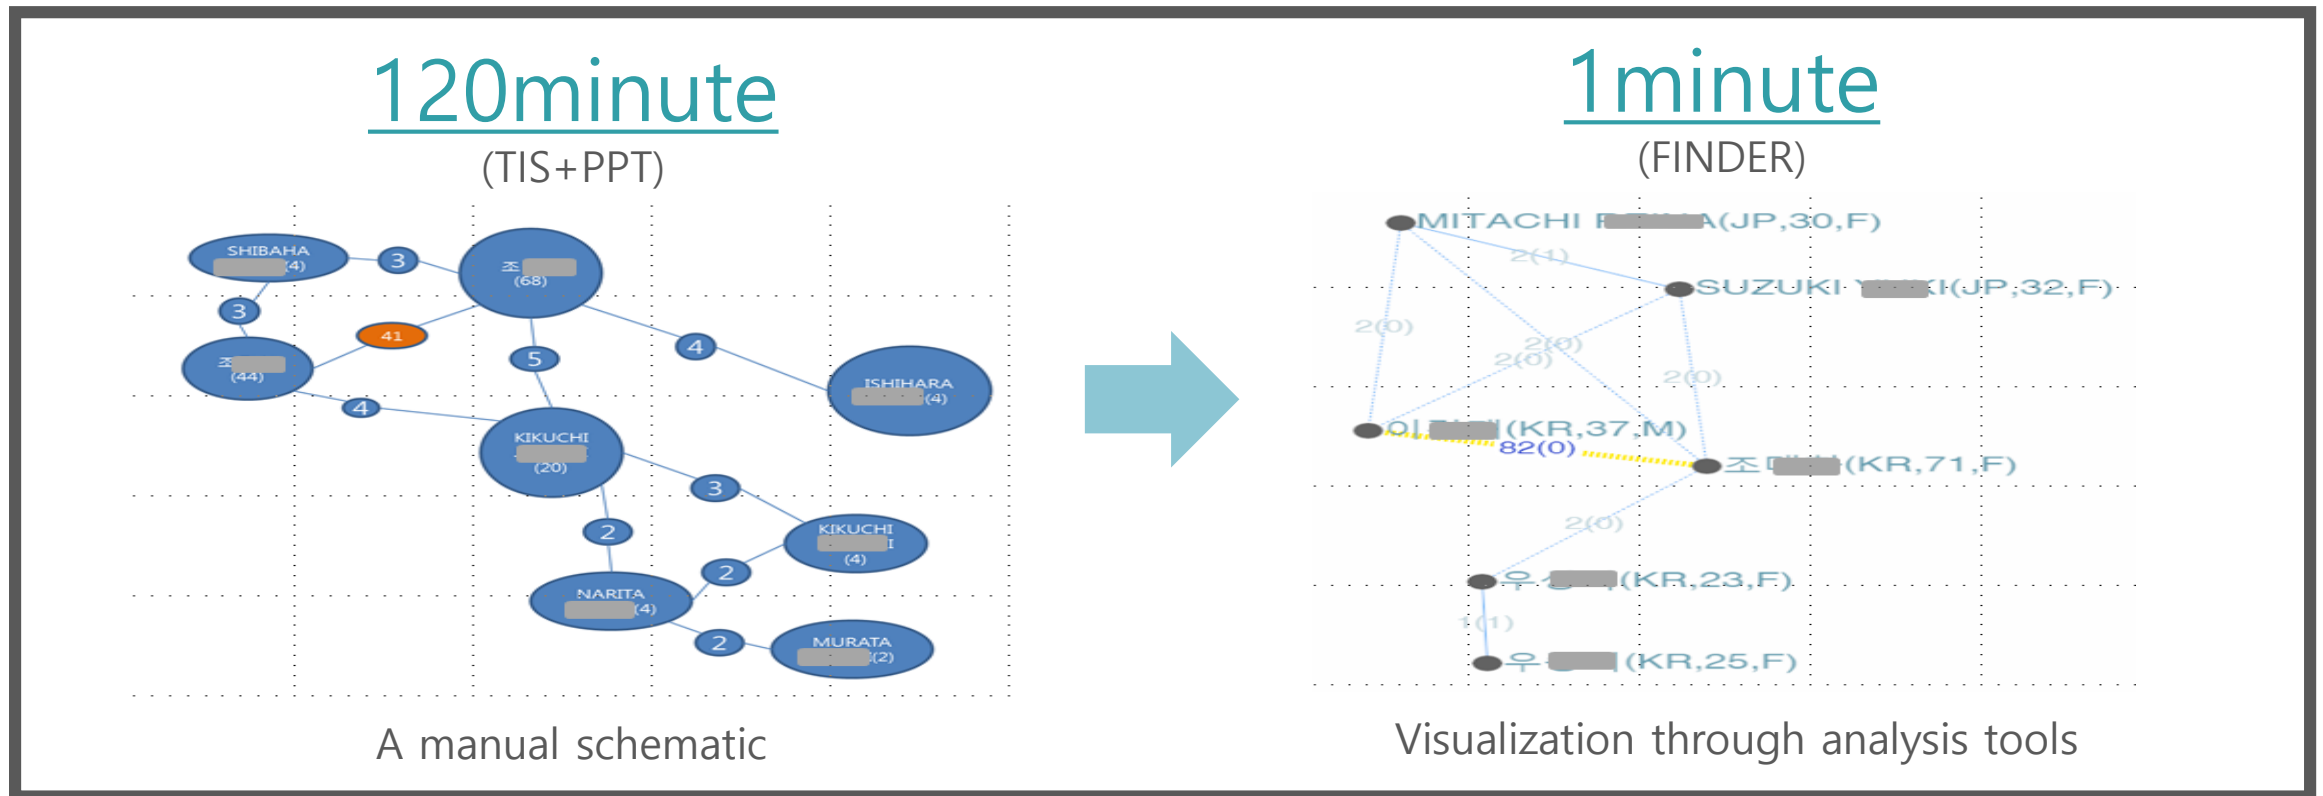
120minute
(TIS+PPT)

SHIBAHA
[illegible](4)
3
조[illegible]
(68)
3
41
조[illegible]
(44)
5
4
ISHIHARA
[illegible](4)
4
KIKUCHI
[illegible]
(20)
3
2
KIKUCHI
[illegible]
(4)
2
NARITA
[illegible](4)
2
MURATA
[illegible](2)

A manual schematic

1minute
(FINDER)

MITACHI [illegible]A(JP,30,F)
2(1)
SUZUKI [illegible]I(JP,32,F)
2(0)
2(0)
2(0)
2(0)
이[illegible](KR,37,M)
82(0)
조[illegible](KR,71,F)
2(0)
우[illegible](KR,23,F)
1(1)
우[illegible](KR,25,F)

Visualization through analysis tools